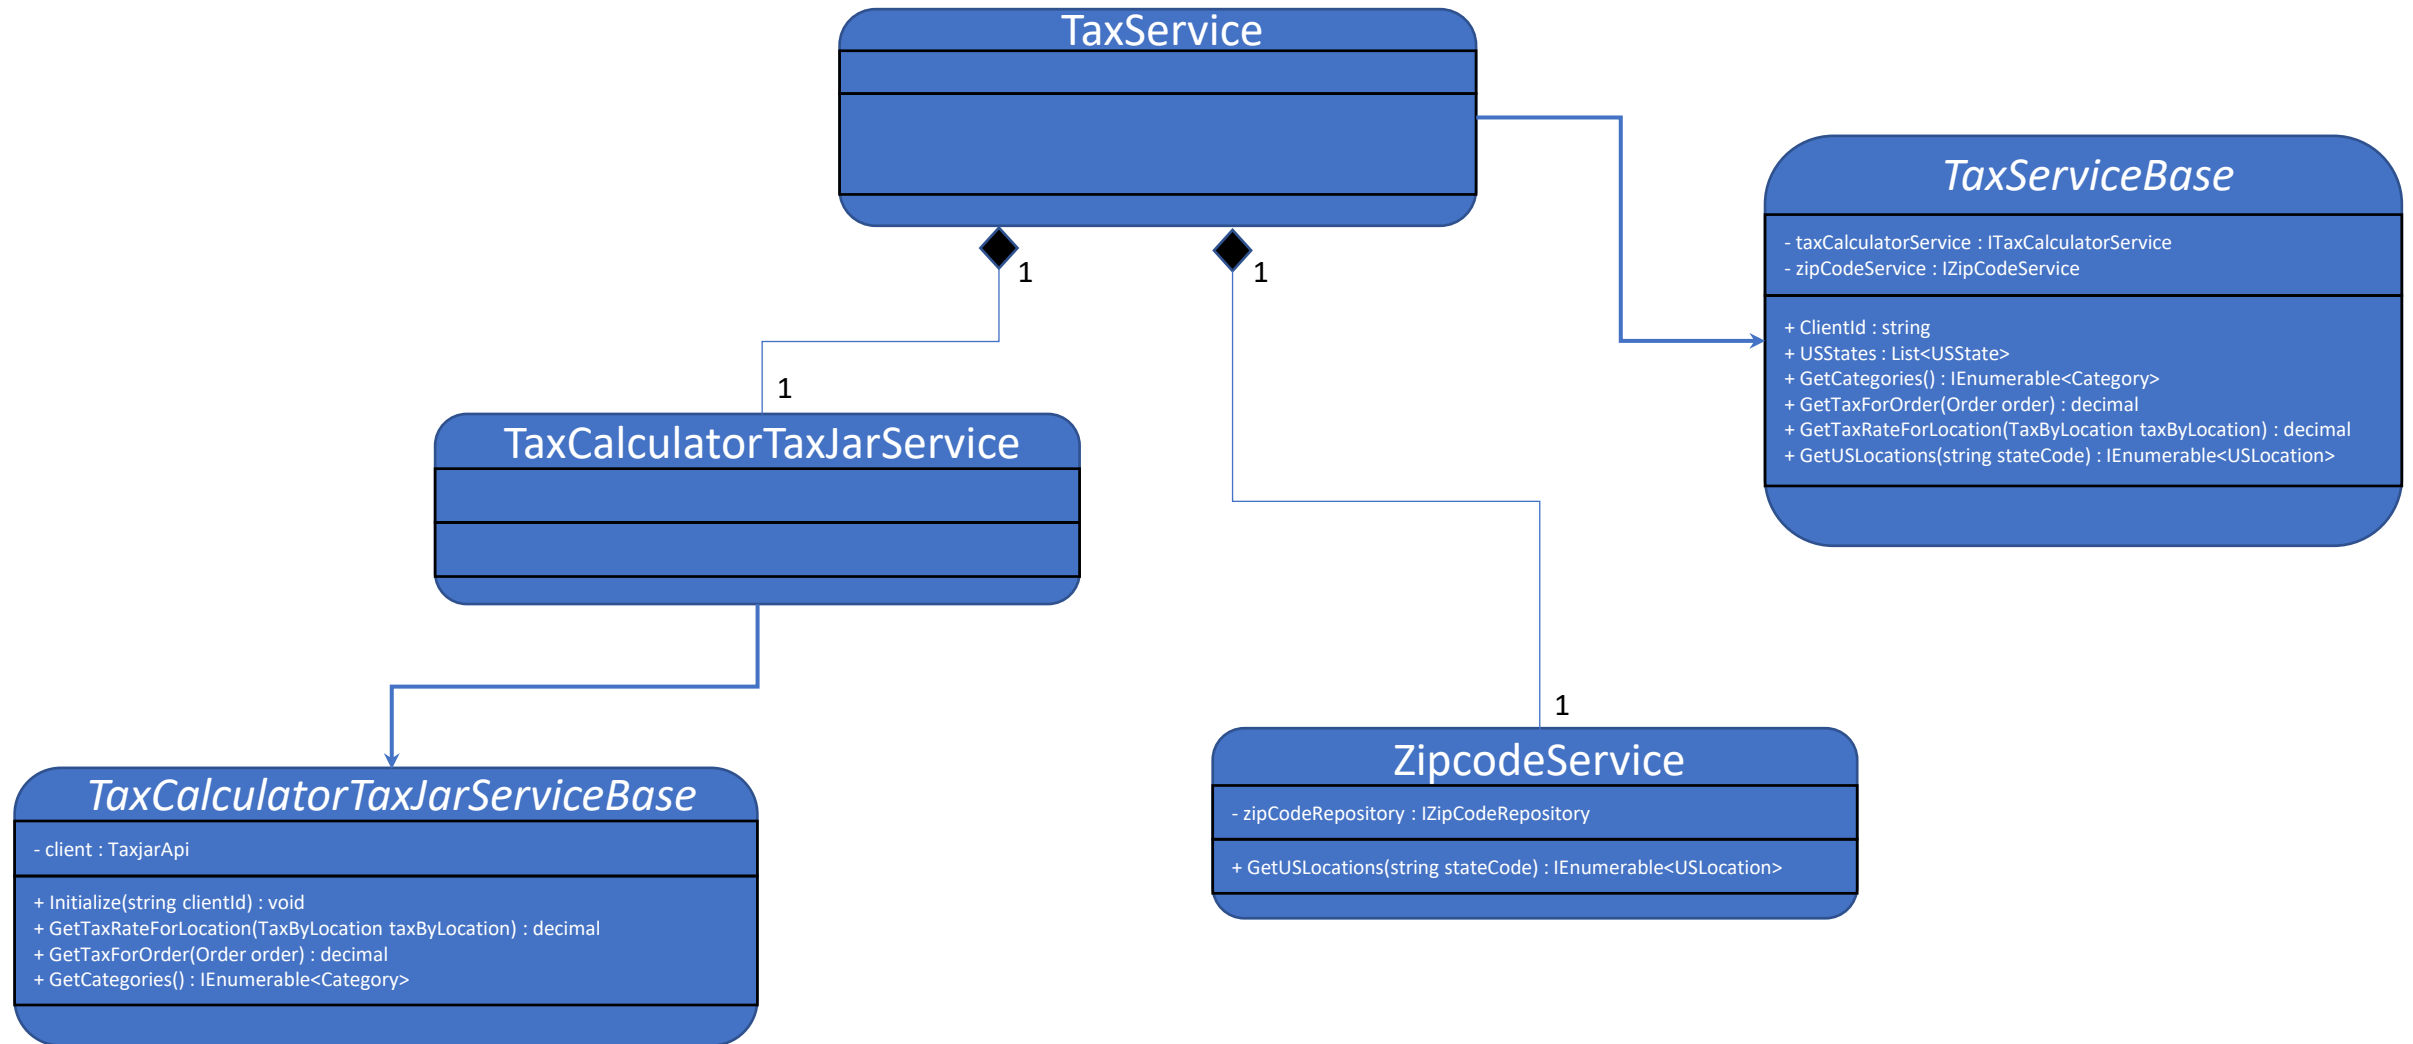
TaxService

1

1

TaxServiceBase

- taxCalculatorService : ITaxCalculatorService
- zipCodeService : IZipCodeService

+ ClientId : string
+ USStates : List<USState>
+ GetCategories() : IEnumerable<Category>
+ GetTaxForOrder(Order order) : decimal
+ GetTaxRateForLocation(TaxByLocation taxByLocation) : decimal
+ GetUSLocations(string stateCode) : IEnumerable<USLocation>

1

TaxCalculatorTaxJarService

1

ZipcodeService

- zipCodeRepository : IZipCodeRepository

+ GetUSLocations(string stateCode) : IEnumerable<USLocation>

TaxCalculatorTaxJarServiceBase

- client : TaxjarApi

+ Initialize(string clientId) : void
+ GetTaxRateForLocation(TaxByLocation taxByLocation) : decimal
+ GetTaxForOrder(Order order) : decimal
+ GetCategories() : IEnumerable<Category>